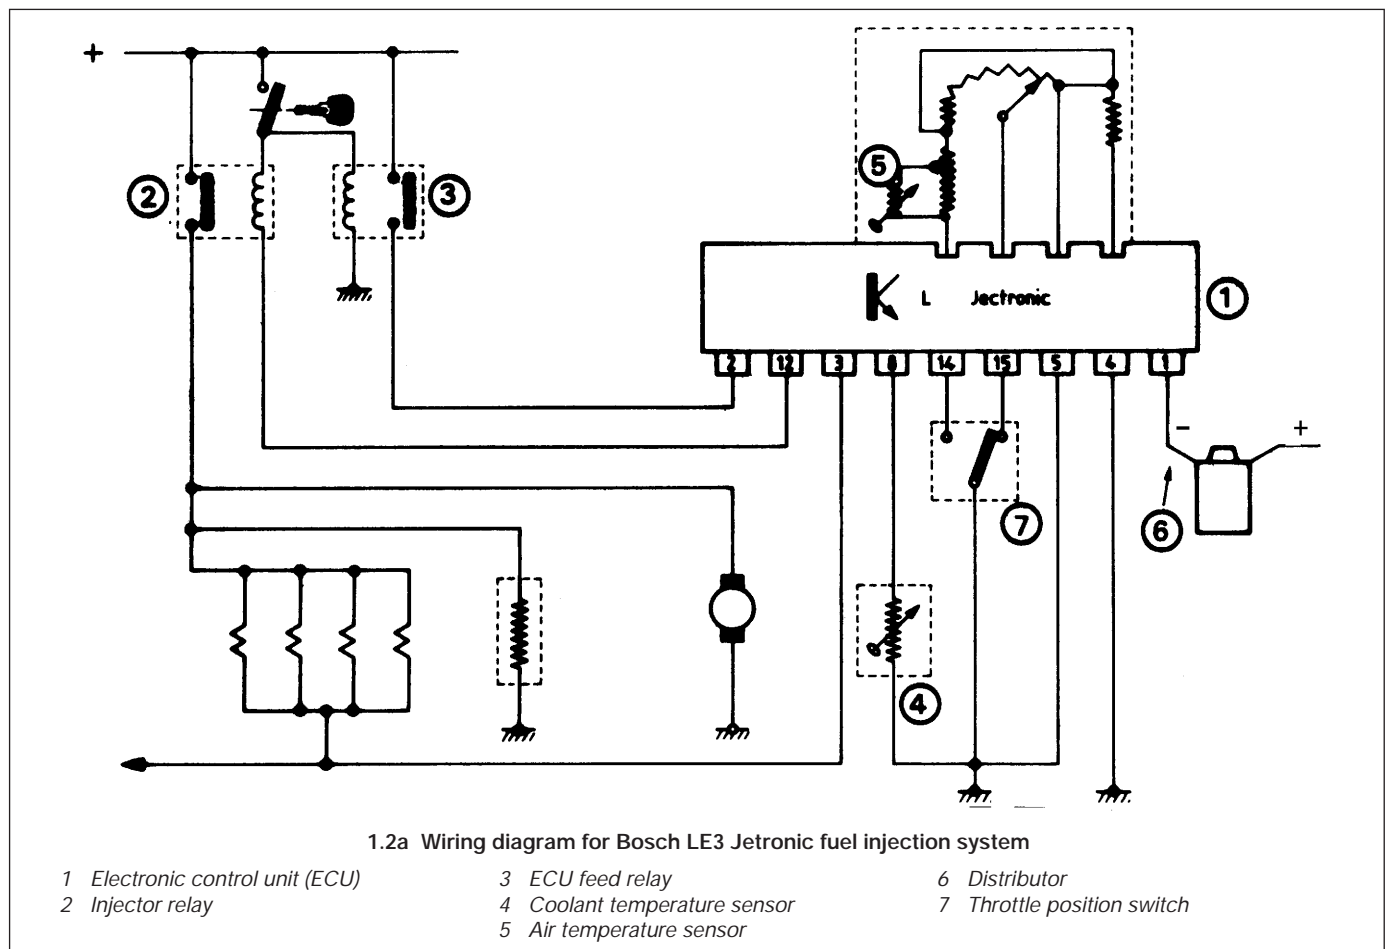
+

2

3

5

L Jectronic

1

2 12 3 8 14 15 5 4 1

−

+

6

7

4

1.2a Wiring diagram for Bosch LE3 Jetronic fuel injection system

1 Electronic control unit (ECU)
2 Injector relay
3 ECU feed relay
4 Coolant temperature sensor
5 Air temperature sensor
6 Distributor
7 Throttle position switch